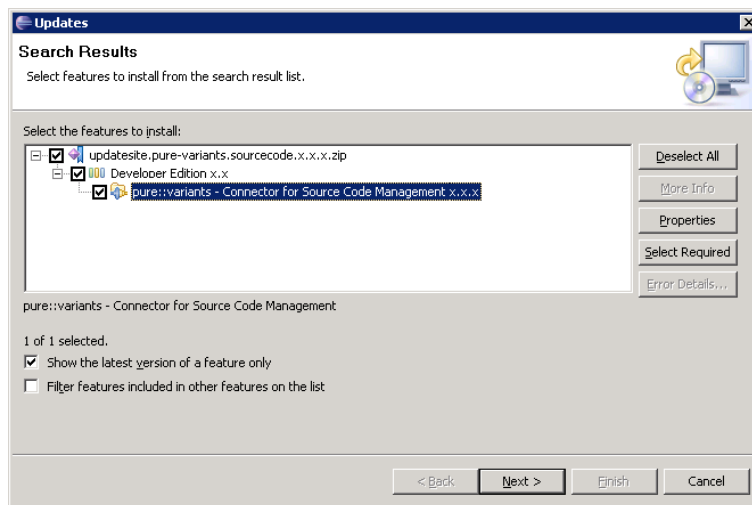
Updates

Search Results

Select features to install from the search result list.

Select the features to install:

updatesite.pure-variants.sourcecode.x.x.x.zip

Developer Edition x.x

pure::variants - Connector for Source Code Management x.x.x

Deselect All

More Info

Properties

Select Required

Error Details...

pure::variants - Connector for Source Code Management

1 of 1 selected.

Show the latest version of a feature only

Filter features included in other features on the list

< Back

Next >

Finish

Cancel